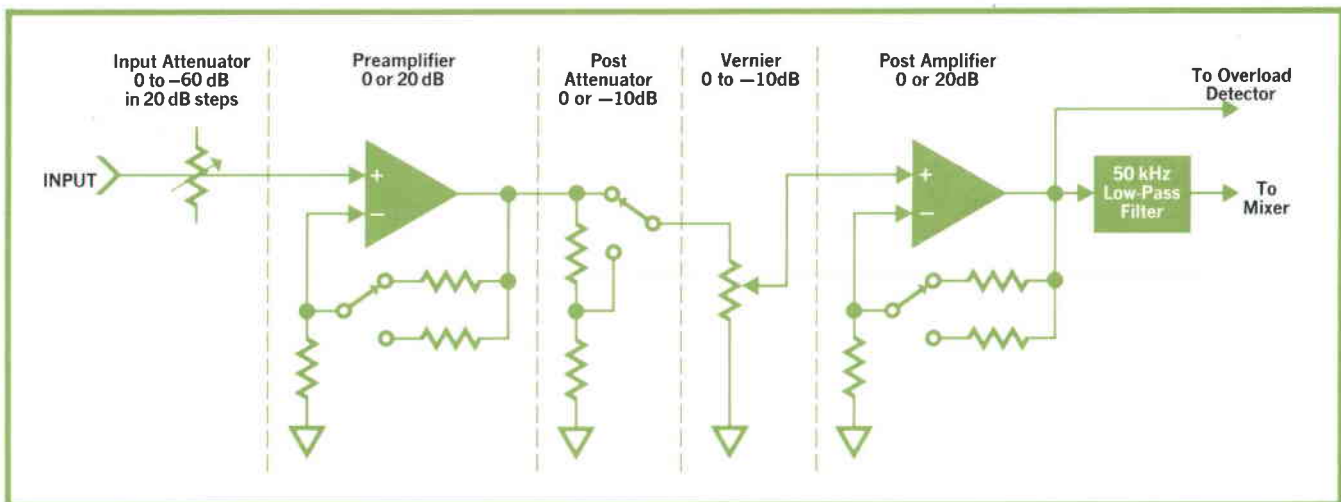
Input Attenuator
0 to −60 dB
in 20 dB steps

Preamplifier
0 or 20 dB

Post
Attenuator
0 or −10dB

Vernier
0 to −10dB

Post Amplifier
0 or 20dB

To Overload
Detector

INPUT

+
−

+
−

50 kHz
Low-Pass
Filter

To
Mixer